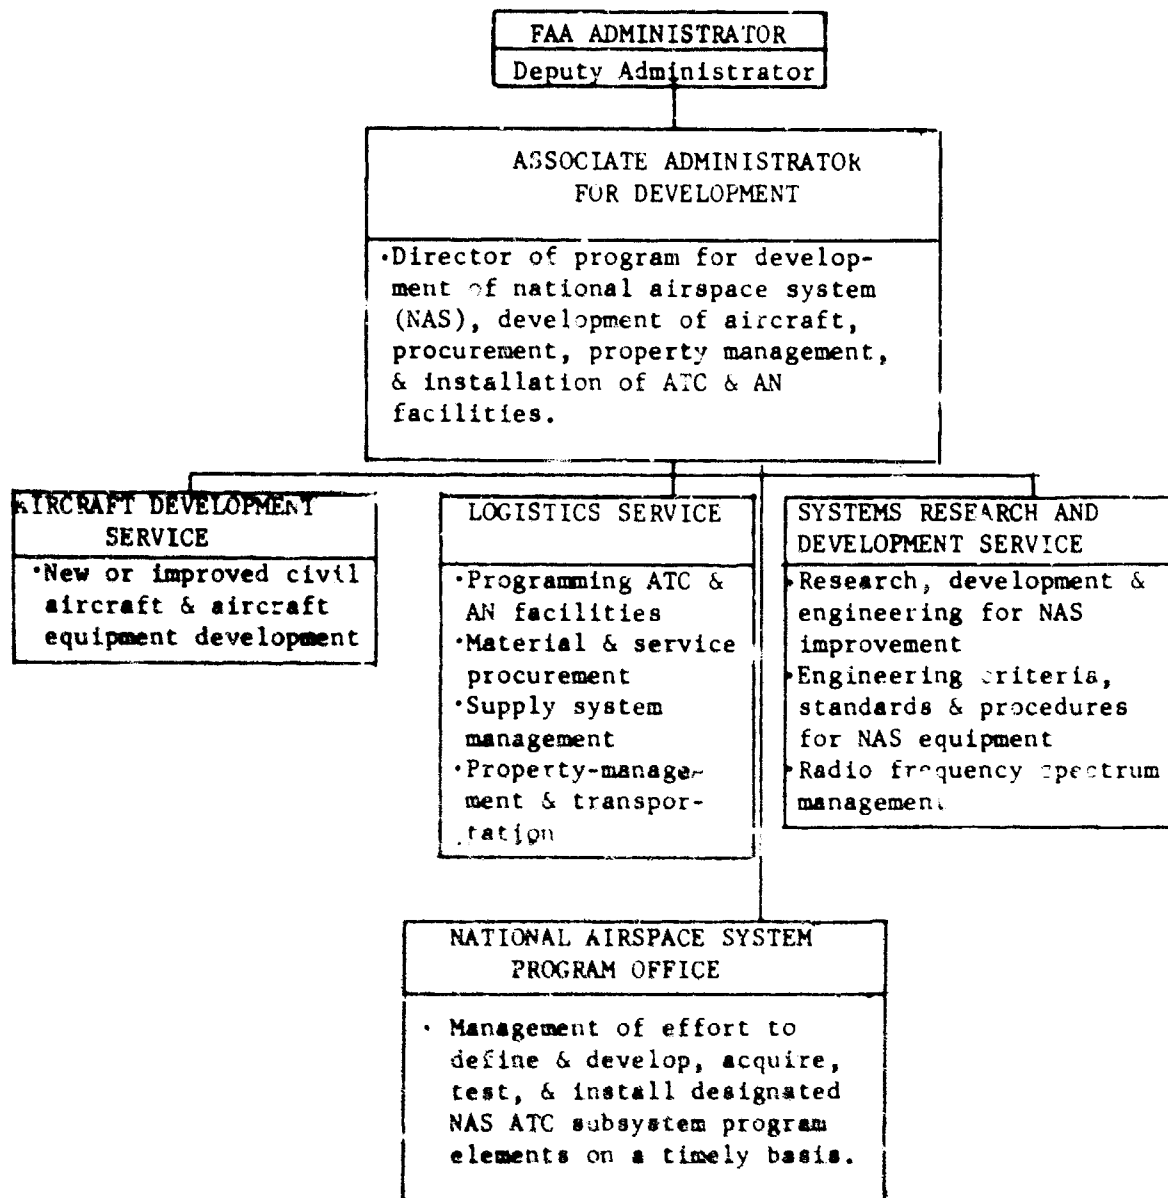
FAA ADMINISTRATOR
Deputy Administrator

ASSOCIATE ADMINISTRATOR FOR DEVELOPMENT

·Director of program for development of national airspace system (NAS), development of aircraft, procurement, property management, & installation of ATC & AN facilities.

AIRCRAFT DEVELOPMENT SERVICE

·New or improved civil aircraft & aircraft equipment development

LOGISTICS SERVICE

·Programming ATC & AN facilities
·Material & service procurement
·Supply system management
·Property-management & transportation

SYSTEMS RESEARCH AND DEVELOPMENT SERVICE

·Research, development & engineering for NAS improvement
·Engineering criteria, standards & procedures for NAS equipment
·Radio frequency spectrum management

NATIONAL AIRSPACE SYSTEM PROGRAM OFFICE

· Management of effort to define & develop, acquire, test, & install designated NAS ATC subsystem program elements on a timely basis.